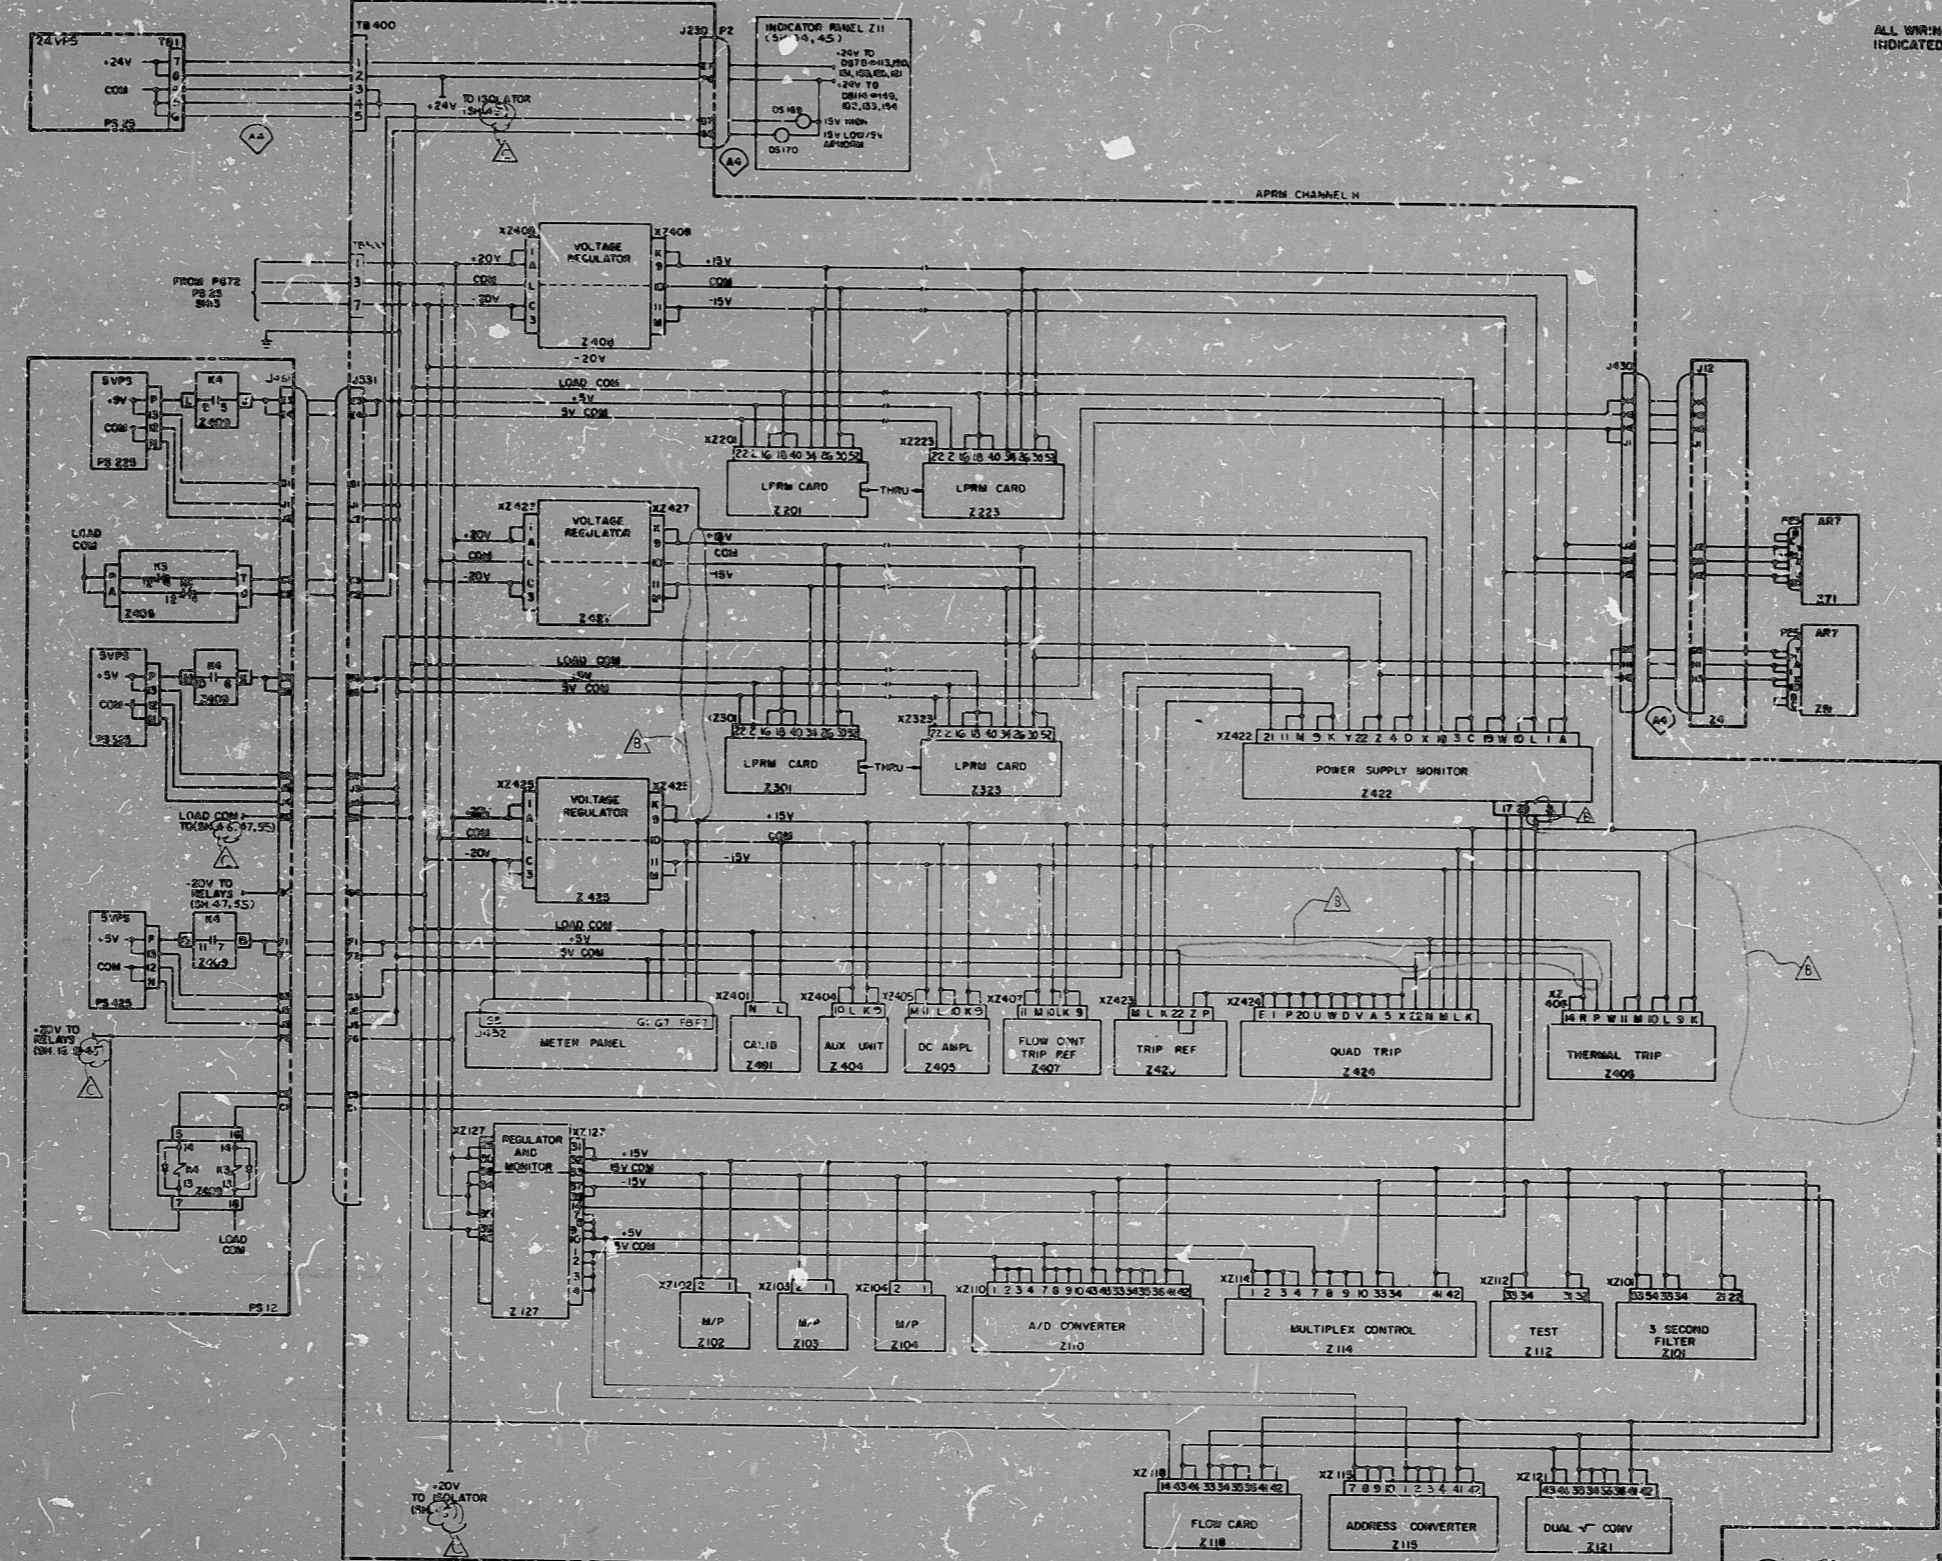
ALL WIRIN INDICATED

24VPS
TB1
+24V
COM
PS 19
A4

TB 400
+24V
TO ISOLATOR (SH 45)
C

J230 P2
INDICATOR PANEL Z11 (SH 14, 45)
+24V TO DS78 ⇔ 113,150, 151,153,180,181
+24V TO DS115 ⇔ 149, 152,153,154
DS168
DS170
15V HIGH
15V LOW/5V APRM
A4

APRM CHANNEL H

FROM P672 PS 23 SH 3

XZ408
VOLTAGE REGULATOR
+20V
COM
-20V
+15V
COM
-15V
Z408
-20V

5VPS
+5V
COM
PS 229
K4
Z409
J451
J331
LOAD COM
+5V
5V COM

XZ201
22 2 16 18 40 34 26 30 52
LPRM CARD
Z201
THRU
XZ223
22 2 16 18 40 34 26 30 52
LPRM CARD
Z223

J430
J12

XZ427
VOLTAGE REGULATOR
+20V
COM
-20V
+15V
COM
-15V
Z427

LOAD COM
K5
Z406

PE
AR7
Z71
PE
AR7
Z81

5VPS
+5V
COM
PS 525
K4
Z409
LOAD COM
+5V
5V COM

B

XZ301
22 2 16 18 40 34 26 30 52
LPRM CARD
Z301
THRU
XZ323
22 2 16 18 40 34 26 30 52
LPRM CARD
Z323

XZ422
21 11 N 9 K Y 22 Z 4 D X 10 3 C 19 W 10 L 1 A
POWER SUPPLY MONITOR
Z422
17 23 8
B
A4
Z4

XZ425
VOLTAGE REGULATOR
-20V
COM
-20V
+15V
COM
-15V
Z 425

LOAD COM TO (SH 4 8, 47,55)
C
-20V TO RELAYS (SH 47,55)

5VPS
+5V
COM
PS 425
K4
Z409
LOAD COM
+5V
5V COM

B
B

J452
METER PANEL
XZ401
N L
CALIB
Z401
XZ404
10 L K 9
AUX UNIT
Z 404
XZ405
M H L 10 K 9
DC AMPL
Z405
XZ407
11 M 10 L K 9
FLOW CONT TRIP REF
Z407
XZ423
M L K 22 Z P
TRIP REF
Z42
XZ424
E 1 P 20 U W D V A 5 X Z2 N M L K
QUAD TRIP
Z 424
XZ 406
14 R P W 11 M 10 L 9 K
THERMAL TRIP
Z406

+20V TO RELAYS (SH 13 & 45)
C

K4
K3
Z409
LOAD COM
PS 12

XZ127
REGULATOR AND MONITOR
XZ127
+15V
15V COM
-15V
+5V
5V COM
Z 127

XZ102
2 1
M/P
Z102
XZ103
2 1
M/P
Z103
XZ104
2 1
M/P
Z104
XZ110
1 2 3 4 7 8 9 10 43 46 33 34 35 36 41 42
A/D CONVERTER
Z110
XZ114
1 2 3 4 7 8 9 10 33 34 41 42
MULTIPLEX CONTROL
Z 114
XZ112
33 34 31 32
TEST
Z 112
XZ101
33 34 33 34 21 22
3 SECOND FILTER
Z101

+20V TO ISOLATOR (SH
C

XZ 118
14 43 46 33 34 35 36 41 42
FLOW CARD
Z 118
XZ 115
7 8 9 10 1 2 3 4 41 42
ADDRESS CONVERTER
Z 115
XZ121
43 46 33 34 35 36 41 42
DUAL √ CONV
Z121